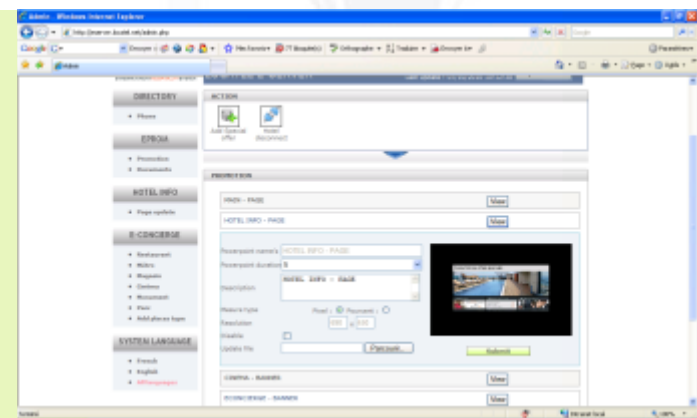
Admin - Windows Internet Explorer

http://marron.ibsoft.net/admin.php

Google

DIRECTORY

• Phone

EPROM

• Promotion
• Documents

HOTEL INFO

• Page update

E-CONCIERGE

• Restaurant
• Bars
• Magasin
• Cinéma
• Monument
• Parc
• Add places type

SYSTEM LANGUAGE

• French
• English
• All languages

ACTION

Add Special offer

Hotel (reconnect)

PROMOTION

MAIN - PAGE

View

HOTEL INFO - PAGE

View

Powerpoint name's HOTEL INFO - PAGE

Powerpoint duration 5

Description HOTEL INFO - PAGE

Measure type Pixel Pourcent

Resolution 800 x 600

Enable

Update file

Parcourir...

Submit

CINEMA - BANNER

View

ECONCIERGE - BANNER

View

Terminé

Intranet local

100%